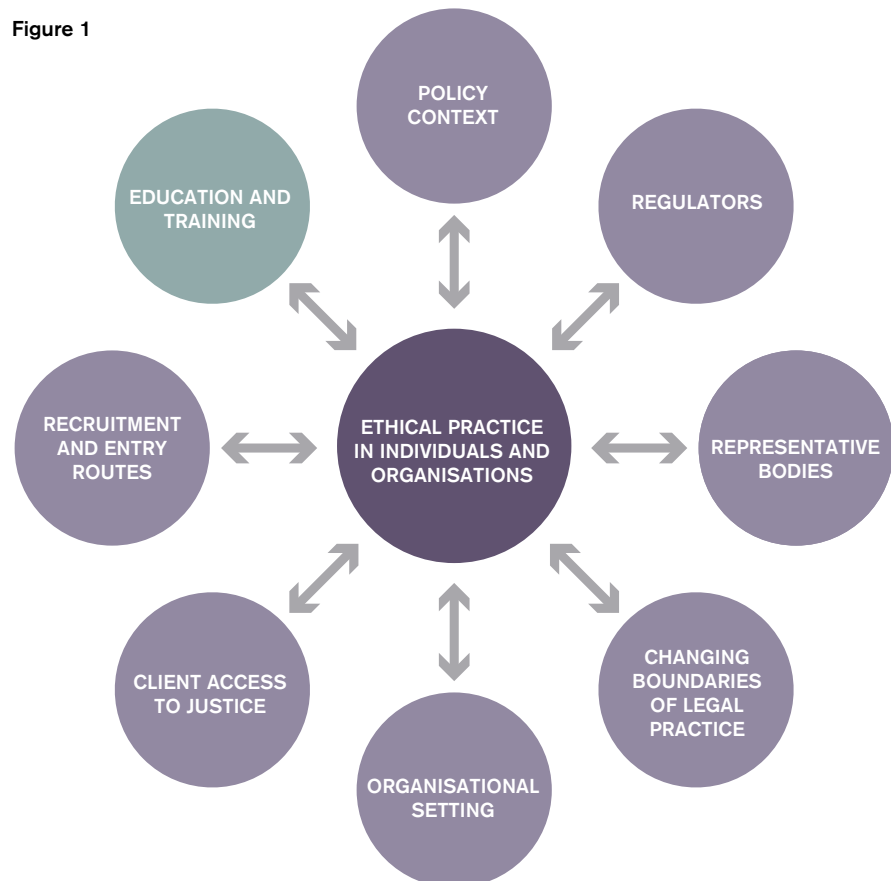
Figure 1

POLICY CONTEXT

EDUCATION AND TRAINING

REGULATORS

RECRUITMENT AND ENTRY ROUTES

ETHICAL PRACTICE IN INDIVIDUALS AND ORGANISATIONS

REPRESENTATIVE BODIES

CLIENT ACCESS TO JUSTICE

CHANGING BOUNDARIES OF LEGAL PRACTICE

ORGANISATIONAL SETTING